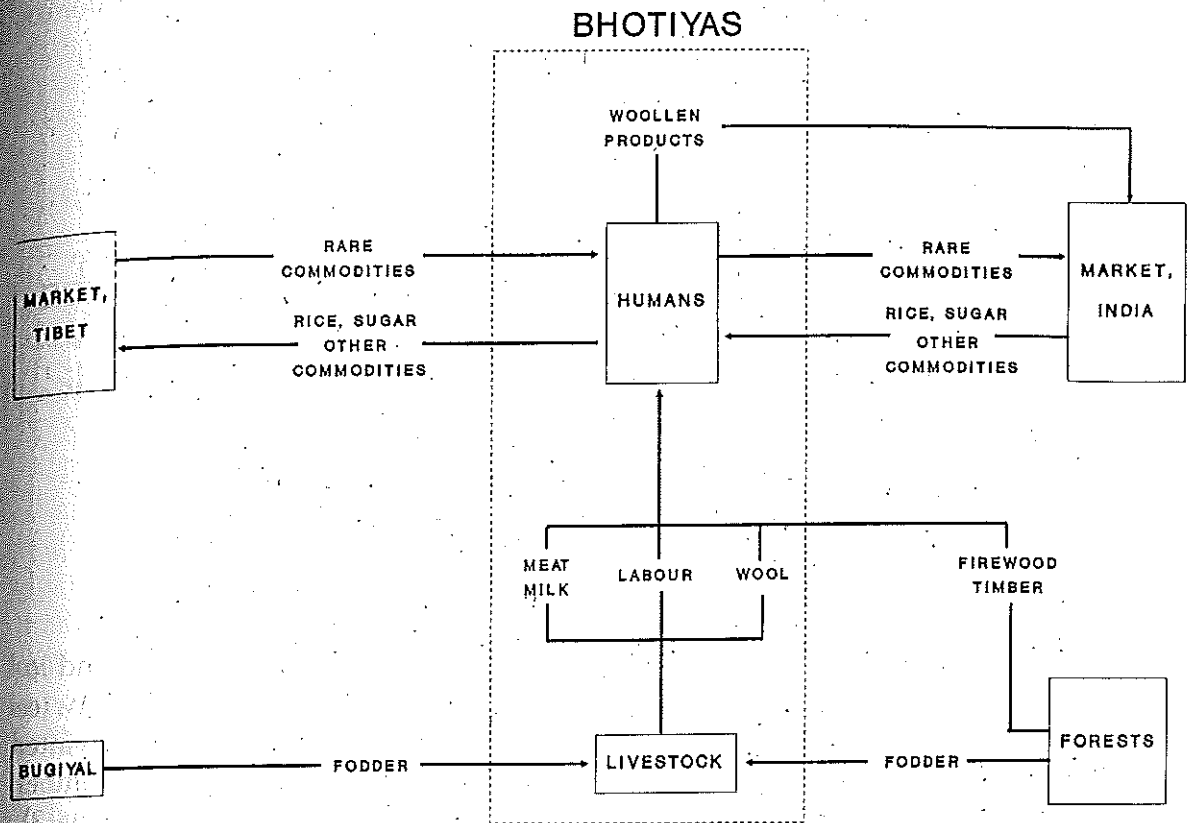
BHOTIYAS

WOOLLEN PRODUCTS

RARE COMMODITIES

MARKET, TIBET

RICE, SUGAR OTHER COMMODITIES

HUMANS

RARE COMMODITIES

MARKET, INDIA

RICE, SUGAR OTHER COMMODITIES

MEAT MILK

LABOUR

WOOL

FIREWOOD TIMBER

BUGIYAL

FODDER

LIVESTOCK

FODDER

FORESTS